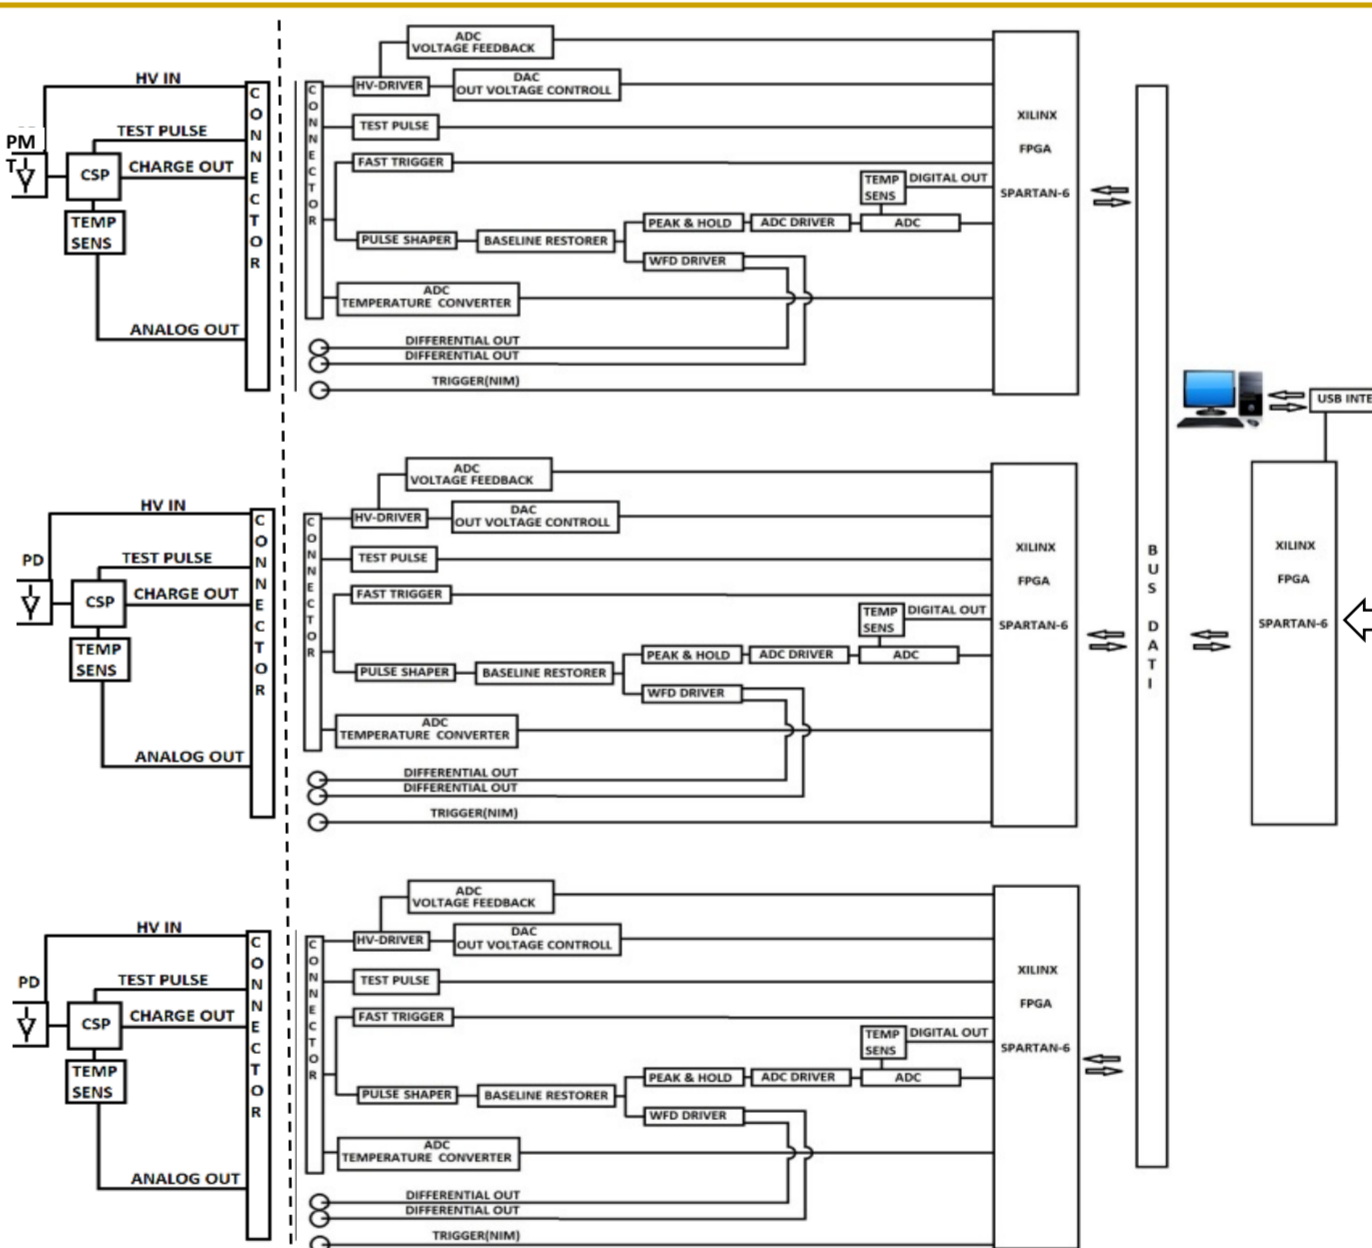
HV IN
PM T
TEST PULSE
CSP
CHARGE OUT
TEMP SENS
ANALOG OUT
CONNECTOR
CONNECTOR
ADC VOLTAGE FEEDBACK
HV-DRIVER
DAC OUT VOLTAGE CONTROLL
TEST PULSE
FAST TRIGGER
TEMP SENS
DIGITAL OUT
PULSE SHAPER
BASELINE RESTORER
PEAK & HOLD
ADC DRIVER
ADC
WFD DRIVER
ADC TEMPERATURE CONVERTER
DIFFERENTIAL OUT
DIFFERENTIAL OUT
TRIGGER(NIM)
XILINX
FPGA
SPARTAN-6

USB INTE

HV IN
PD
TEST PULSE
CSP
CHARGE OUT
TEMP SENS
ANALOG OUT
CONNECTOR
CONNECTOR
ADC VOLTAGE FEEDBACK
HV-DRIVER
DAC OUT VOLTAGE CONTROLL
TEST PULSE
FAST TRIGGER
TEMP SENS
DIGITAL OUT
PULSE SHAPER
BASELINE RESTORER
PEAK & HOLD
ADC DRIVER
ADC
WFD DRIVER
ADC TEMPERATURE CONVERTER
DIFFERENTIAL OUT
DIFFERENTIAL OUT
TRIGGER(NIM)
XILINX
FPGA
SPARTAN-6

BUS DATI

XILINX
FPGA
SPARTAN-6

HV IN
PD
TEST PULSE
CSP
CHARGE OUT
TEMP SENS
ANALOG OUT
CONNECTOR
CONNECTOR
ADC VOLTAGE FEEDBACK
HV-DRIVER
DAC OUT VOLTAGE CONTROLL
TEST PULSE
FAST TRIGGER
TEMP SENS
DIGITAL OUT
PULSE SHAPER
BASELINE RESTORER
PEAK & HOLD
ADC DRIVER
ADC
WFD DRIVER
ADC TEMPERATURE CONVERTER
DIFFERENTIAL OUT
DIFFERENTIAL OUT
TRIGGER(NIM)
XILINX
FPGA
SPARTAN-6